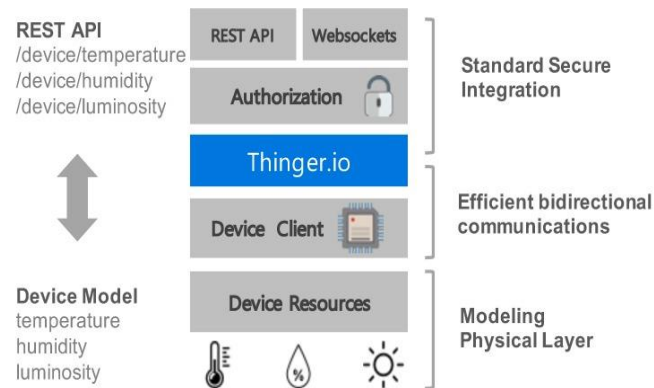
REST API
/device/temperature
/device/humidity
/device/luminosity

REST API
Websockets

Authorization

Thinger.io

Device Client

Device Resources

%

Device Model
temperature
humidity
luminosity

Standard Secure Integration

Efficient bidirectional communications

Modeling Physical Layer